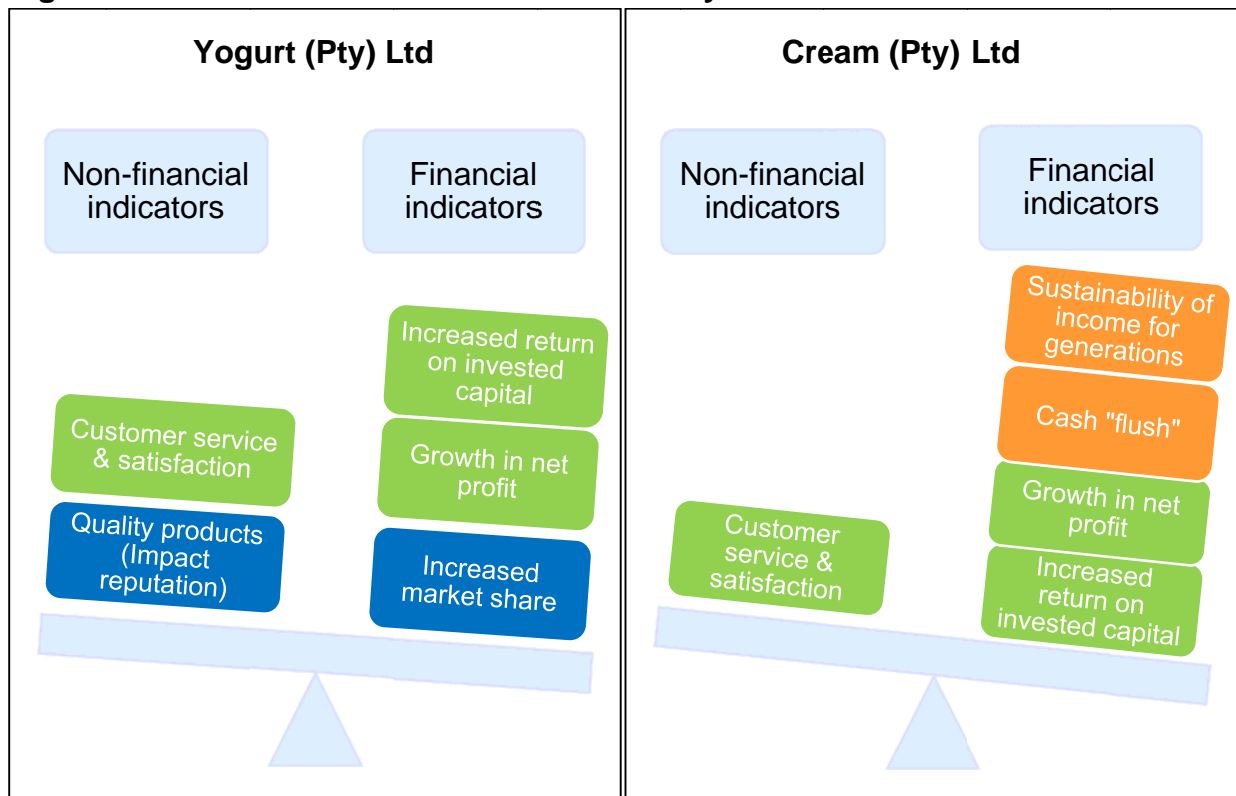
Yogurt (Pty) Ltd

Non-financial indicators

Financial indicators

Increased return on invested capital

Customer service & satisfaction

Growth in net profit

Quality products (Impact reputation)

Increased market share

Cream (Pty) Ltd

Non-financial indicators

Financial indicators

Sustainability of income for generations

Cash "flush"

Growth in net profit

Customer service & satisfaction

Increased return on invested capital